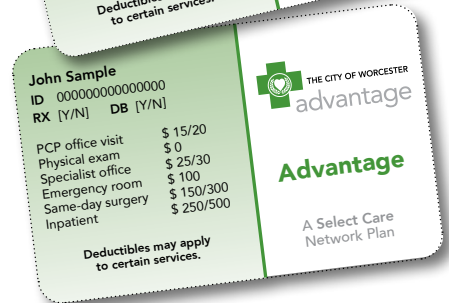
Deductibles may apply to certain services.

John Sample
ID 000000000000000
RX [Y/N] DB [Y/N]

PCP office visit $ 15/20
Physical exam $ 0
Specialist office $ 25/30
Emergency room $ 100
Same-day surgery $ 150/300
Inpatient $ 250/500

Deductibles may apply to certain services.

THE CITY OF WORCESTER
advantage

Advantage

A Select Care Network Plan